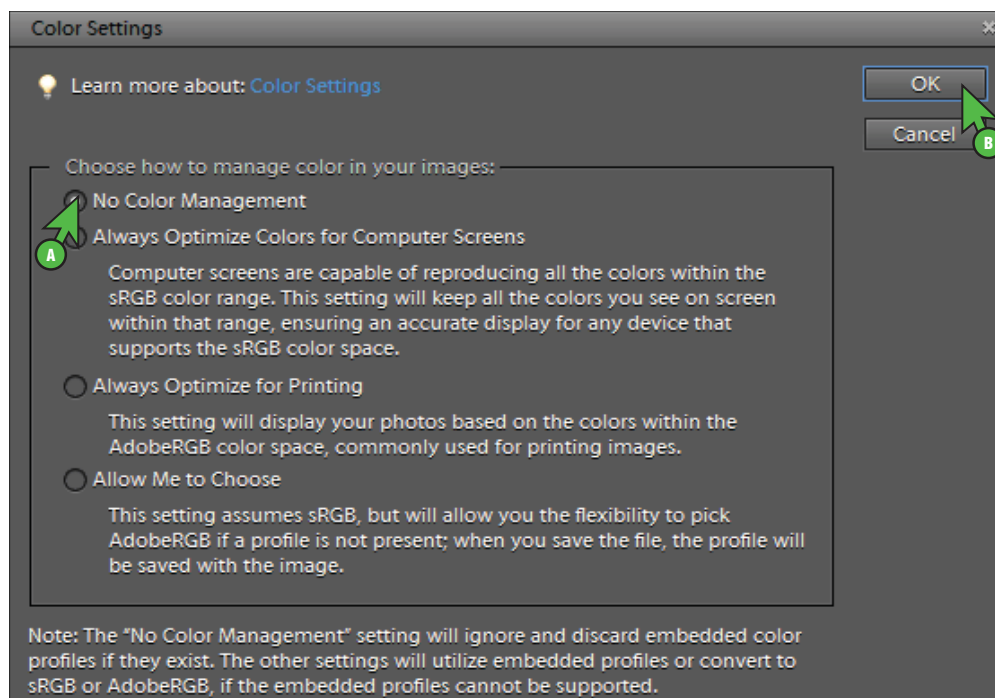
Color Settings

Learn more about: Color Settings

OK

Cancel

Choose how to manage color in your images:

No Color Management

Always Optimize Colors for Computer Screens

Computer screens are capable of reproducing all the colors within the sRGB color range. This setting will keep all the colors you see on screen within that range, ensuring an accurate display for any device that supports the sRGB color space.

Always Optimize for Printing

This setting will display your photos based on the colors within the AdobeRGB color space, commonly used for printing images.

Allow Me to Choose

This setting assumes sRGB, but will allow you the flexibility to pick AdobeRGB if a profile is not present; when you save the file, the profile will be saved with the image.

A

B

Note: The "No Color Management" setting will ignore and discard embedded color profiles if they exist. The other settings will utilize embedded profiles or convert to sRGB or AdobeRGB, if the embedded profiles cannot be supported.